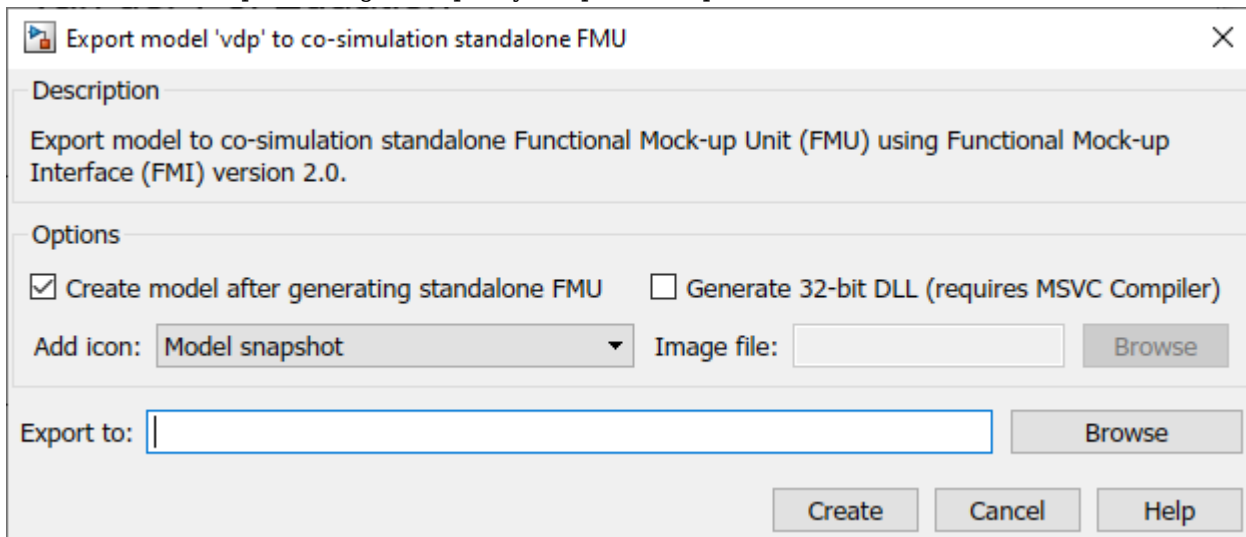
Export model 'vdp' to co-simulation standalone FMU

Description

Export model to co-simulation standalone Functional Mock-up Unit (FMU) using Functional Mock-up Interface (FMI) version 2.0.

Options

☑ Create model after generating standalone FMU

☐ Generate 32-bit DLL (requires MSVC Compiler)

Add icon: Model snapshot

Image file:

Browse

Export to:

Browse

Create

Cancel

Help